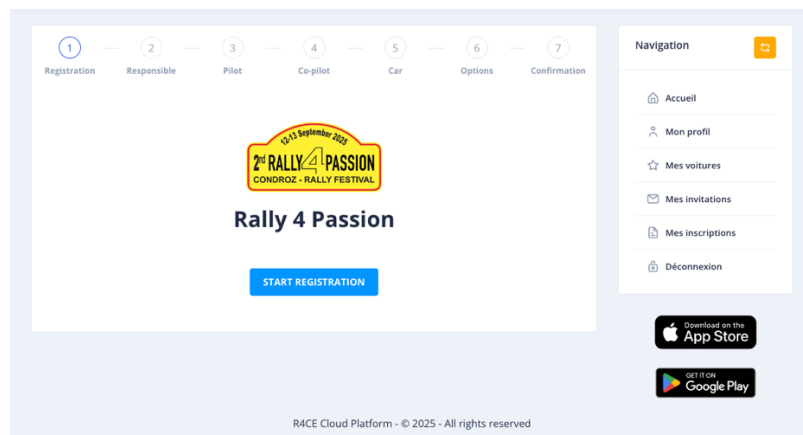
1 Registration
2 Responsible
3 Pilot
4 Co-pilot
5 Car
6 Options
7 Confirmation

12-13 September 2025
2nd RALLY 4 PASSION
CONDROZ - RALLY FESTIVAL

Rally 4 Passion

START REGISTRATION

Navigation

Accueil
Mon profil
Mes voitures
Mes invitations
Mes inscriptions
Déconnexion

Download on the App Store

GET IT ON Google Play

R4CE Cloud Platform - © 2025 - All rights reserved